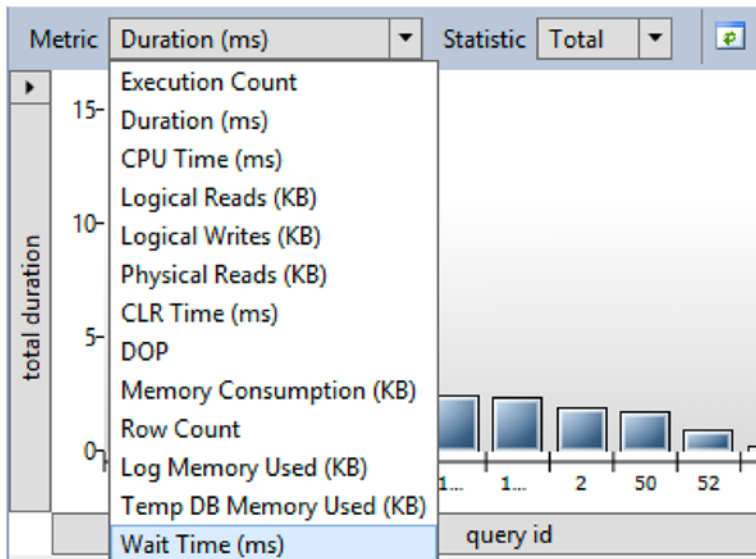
Metric Duration (ms) Statistic Total

Execution Count
Duration (ms)
CPU Time (ms)
Logical Reads (KB)
Logical Writes (KB)
Physical Reads (KB)
CLR Time (ms)
DOP
Memory Consumption (KB)
Row Count
Log Memory Used (KB)
Temp DB Memory Used (KB)
Wait Time (ms)

15
10
5
0
total duration

1... 1... 2 50 52
query id